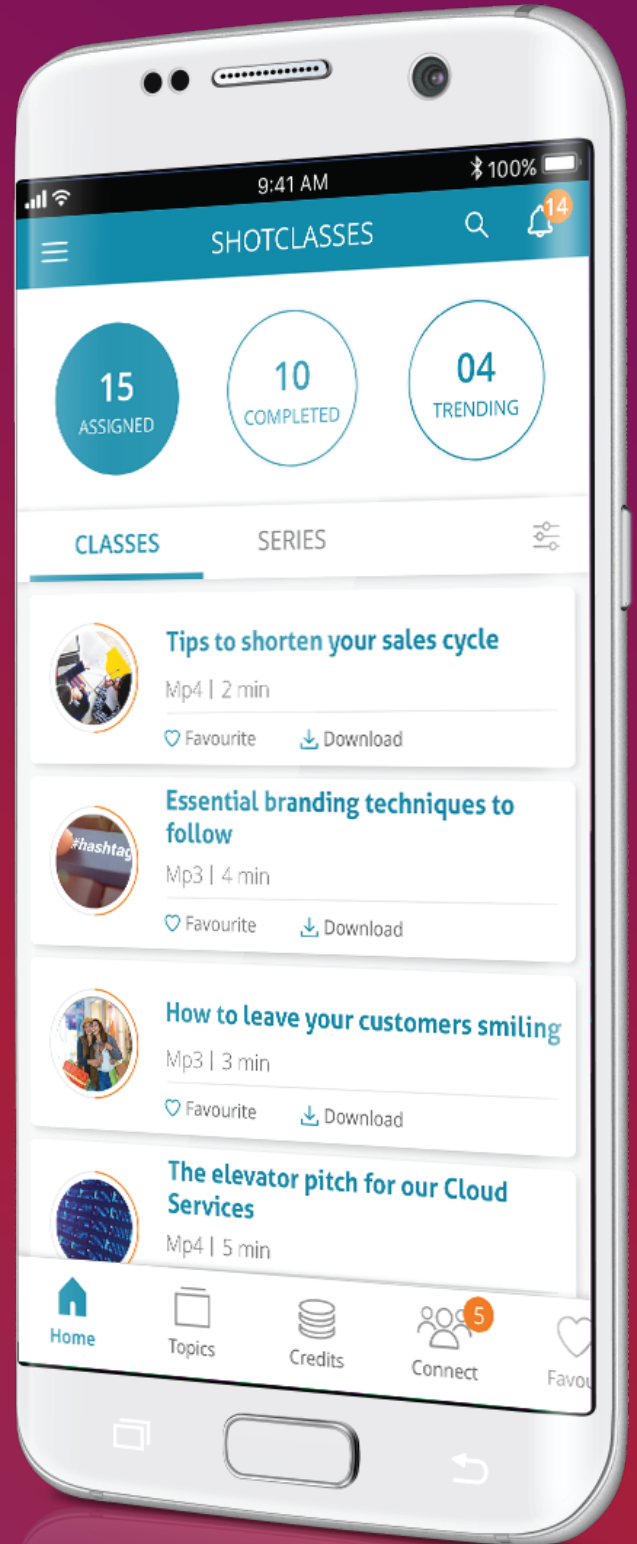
9:41 AM
100%

SHOTCLASSES

14

15
ASSIGNED

10
COMPLETED

04
TRENDING

CLASSES

SERIES

Tips to shorten your sales cycle
Mp4 | 2 min
Favourite
Download

#hashtag

Essential branding techniques to follow
Mp3 | 4 min
Favourite
Download

How to leave your customers smiling
Mp3 | 3 min
Favourite
Download

The elevator pitch for our Cloud Services
Mp4 | 5 min

Home
Topics
Credits
5
Connect
Favou